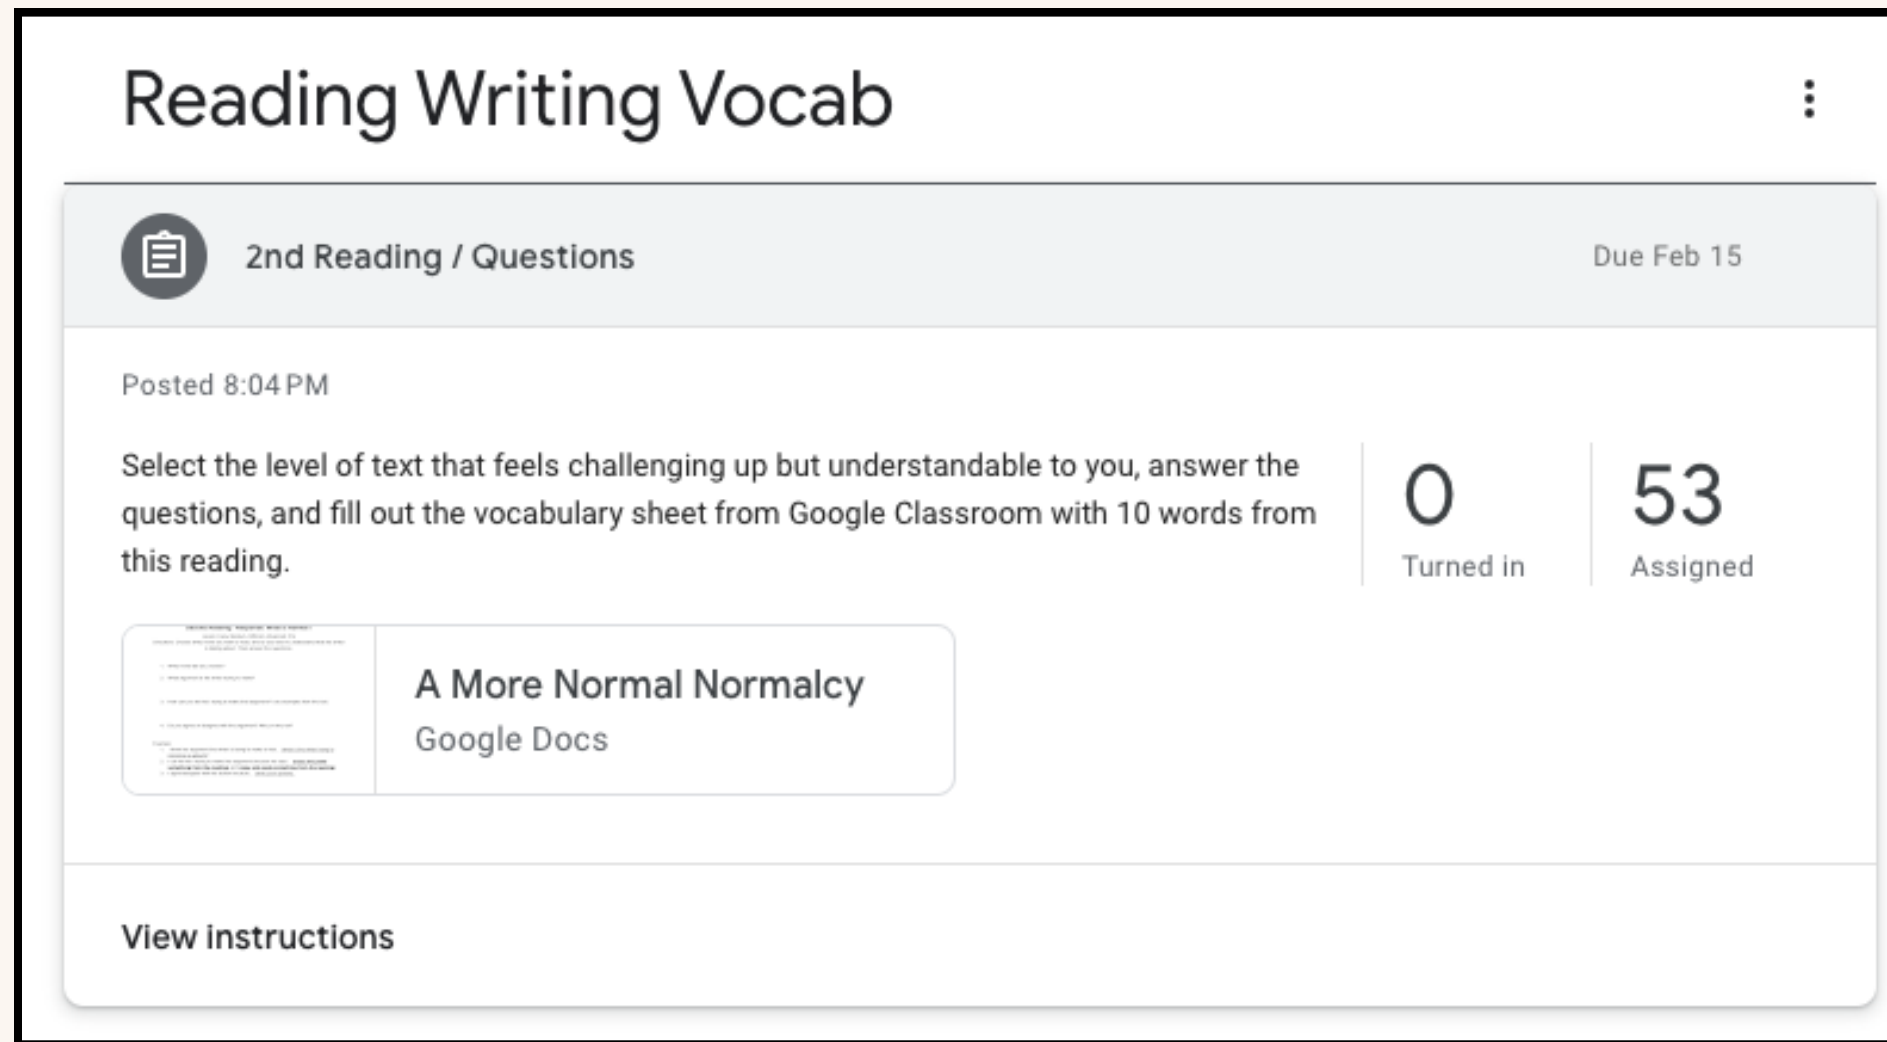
Reading Writing Vocab

2nd Reading / Questions

Due Feb 15

Posted 8:04 PM

Select the level of text that feels challenging up but understandable to you, answer the questions, and fill out the vocabulary sheet from Google Classroom with 10 words from this reading.

0
Turned in

53
Assigned

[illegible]

A More Normal Normalcy
Google Docs

View instructions